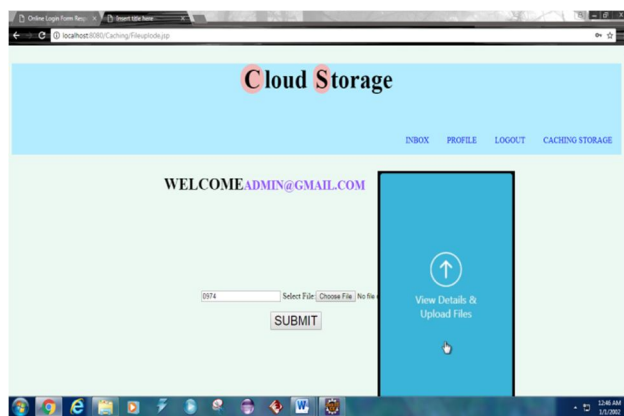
Online Login Form Resp × Insert title here ×

localhost:8080/Caching/Fileuplode.jsp

Cloud Storage

INBOX PROFILE LOGOUT CACHING STORAGE

WELCOMEADMIN@GMAIL.COM

0974 Select File: Choose File No file c

SUBMIT

View Details & Upload Files

12:46 AM 1/1/2002